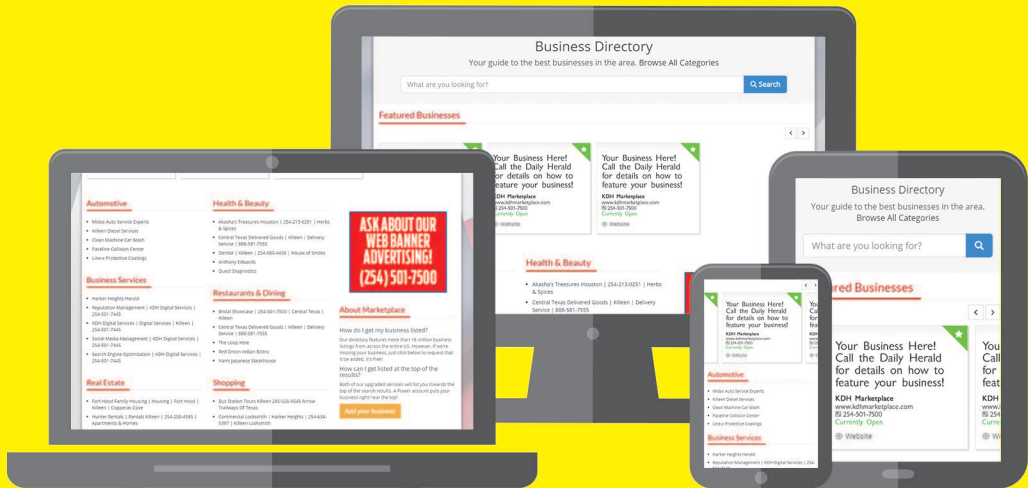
Business Directory
Your guide to the best businesses in the area. Browse All Categories
What are you looking for?
Search
Featured Businesses
Your Business Here! Call the Daily Herald for details on how to feature your business!
KDH Marketplace
www.kdhmarketplace.com
254-501-7500
Currently Open
Website
Your Business Here! Call the Daily Herald for details on how to feature your business!
KDH Marketplace
www.kdhmarketplace.com
254-501-7500
Currently Open
Website
Health & Beauty
Akasha's Treasures Houston | 254-213-0251 | Herbs & Spices
Central Texas Delivered Goods | Killeen | Delivery Service | 888-581-7555

Automotive
Midas Auto Service Experts
Killeen Diesel Services
Clean Machine Car Wash
Pasetine Collision Center
Line-x Protective Coatings
Business Services
Harker Heights Herald
Reputation Management | KDH Digital Services | 254-501-7445
KDH Digital Services | Digital Services | Killeen | 254-501-7445
Social Media Management | KDH Digital Services | 254-501-7445
Search Engine Optimization | KDH Digital Services | 254-501-7445
Real Estate
Fort Hood Family Housing | Housing | Fort Hood | Killeen | Copperas Cove
Hunter Rentals | Rentals Killeen | 254-200-4585 | Apartments & Homes
Health & Beauty
Akasha's Treasures Houston | 254-213-0251 | Herbs & Spices
Central Texas Delivered Goods | Killeen | Delivery Service | 888-581-7555
Dentist | Killeen | 254-680-4450 | House of Smiles
Anthony Edwards
Quest Diagnostics
Restaurants & Dining
Bridal Showcase | 254-501-7500 | Central Texas | Killeen
Central Texas Delivered Goods | Killeen | Delivery Service | 888-581-7555
The Loop Hole
Red Onion Indian Bistro
Nami Japanese Steakhouse
Shopping
Bus Station Tours Killeen 245-524-0545 Arrow Trailways Of Texas
Commercial Locksmith | Harker Heights | 254-634-5987 | Killeen Locksmith
ASK ABOUT OUR WEB BANNER ADVERTISING! (254) 501-7500
About Marketplace
How do I get my business listed?
Our directory features more than 18 million business listings from across the entire US. However, if we're missing your business, just click below to request that it be added. It's free!
How can I get listed at the top of the results?
Both of our upgraded services will list you towards the top of the search results. A Power account puts your business right near the top!
Add your business

Business Directory
Your guide to the best businesses in the area. Browse All Categories
What are you looking for?
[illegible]red Businesses
Your Business Here! Call the Daily Herald for details on how to feature your business!
KDH Marketplace
www.kdhmarketplace.com
254-501-7500
Currently Open
Website

Your Business Here! Call the Daily Herald for details on how to feature your business!
KDH Marketplace
www.kdhmarketplace.com
254-501-7500
Currently Open
Website
Automotive
Midas Auto Service Experts
Killeen Diesel Services
Clean Machine Car Wash
Pasetine Collision Center
Line-x Protective Coatings
Business Services
Harker Heights Herald
Reputation Management | KDH Digital Services | 254-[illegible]